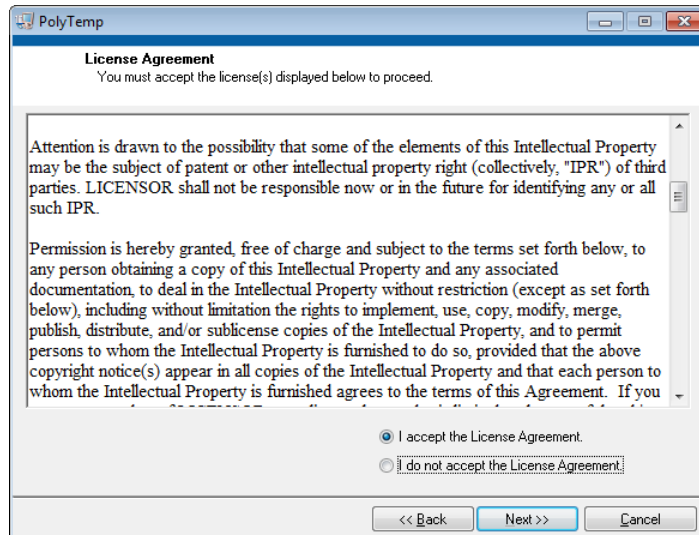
PolyTemp

License Agreement
You must accept the license(s) displayed below to proceed.

Attention is drawn to the possibility that some of the elements of this Intellectual Property may be the subject of patent or other intellectual property right (collectively, "IPR") of third parties. LICENSOR shall not be responsible now or in the future for identifying any or all such IPR.

Permission is hereby granted, free of charge and subject to the terms set forth below, to any person obtaining a copy of this Intellectual Property and any associated documentation, to deal in the Intellectual Property without restriction (except as set forth below), including without limitation the rights to implement, use, copy, modify, merge, publish, distribute, and/or sublicense copies of the Intellectual Property, and to permit persons to whom the Intellectual Property is furnished to do so, provided that the above copyright notice(s) appear in all copies of the Intellectual Property and that each person to whom the Intellectual Property is furnished agrees to the terms of this Agreement. If you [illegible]

I accept the License Agreement.

I do not accept the License Agreement.

<< Back

Next >>

Cancel